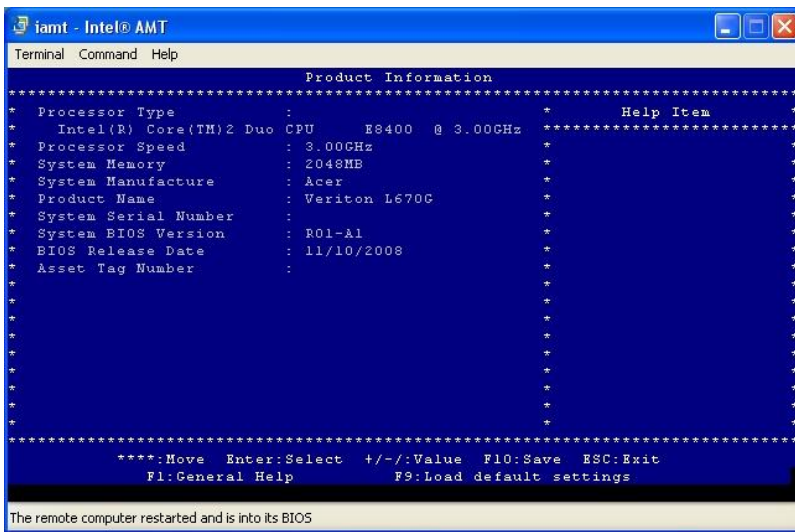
iamt - Intel® AMT

Terminal Command Help

Product Information

| | | Help Item |
|---|---|---|
| Processor Type | : | |
| Intel(R) Core(TM)2 Duo CPU E8400 @ 3.00GHz | | |
| Processor Speed | : 3.00GHz | |
| System Memory | : 2048MB | |
| System Manufacture | : Acer | |
| Product Name | : Veriton L670G | |
| System Serial Number | : | |
| System BIOS Version | : R01-A1 | |
| BIOS Release Date | : 11/10/2008 | |
| Asset Tag Number | : | |

****:Move Enter:Select +/-/:Value F10:Save ESC:Exit
F1:General Help F9:Load default settings

The remote computer restarted and is into its BIOS